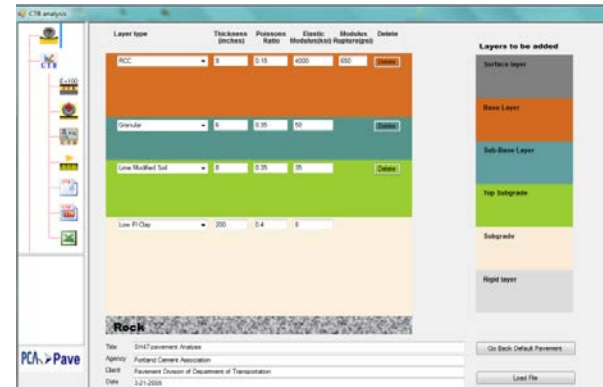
CTB analysis

Layer type | Thickness (inches) | Poissons Ratio | Elastic Modulus(ksi) | Modules Rupture(psi) | Delete

| Layer type | Thickness (inches) | Poissons Ratio | Elastic Modulus(ksi) | Modules Rupture(psi) | Delete |
|---|---|---|---|---|---|
| RCC | 9 | 0.15 | 4000 | 650 | Delete |
| Granular | 6 | 0.35 | 50 | | Delete |
| Lime Modified Soil | 8 | 0.35 | 35 | | Delete |
| Low PI Clay | 200 | 0.4 | 8 | | |

Rock

Layers to be added

Surface layer

Base Layer

Sub-Base Layer

Top Subgrade

Subgrade

Rigid layer

E100

CTB

Title SH47 pavement Analysis

Agency Portland Cement Association

Client Pavement Division of Department of Transportation

Date 3-21-2008

PCA Pave

Go Back Default Pavement

Load File